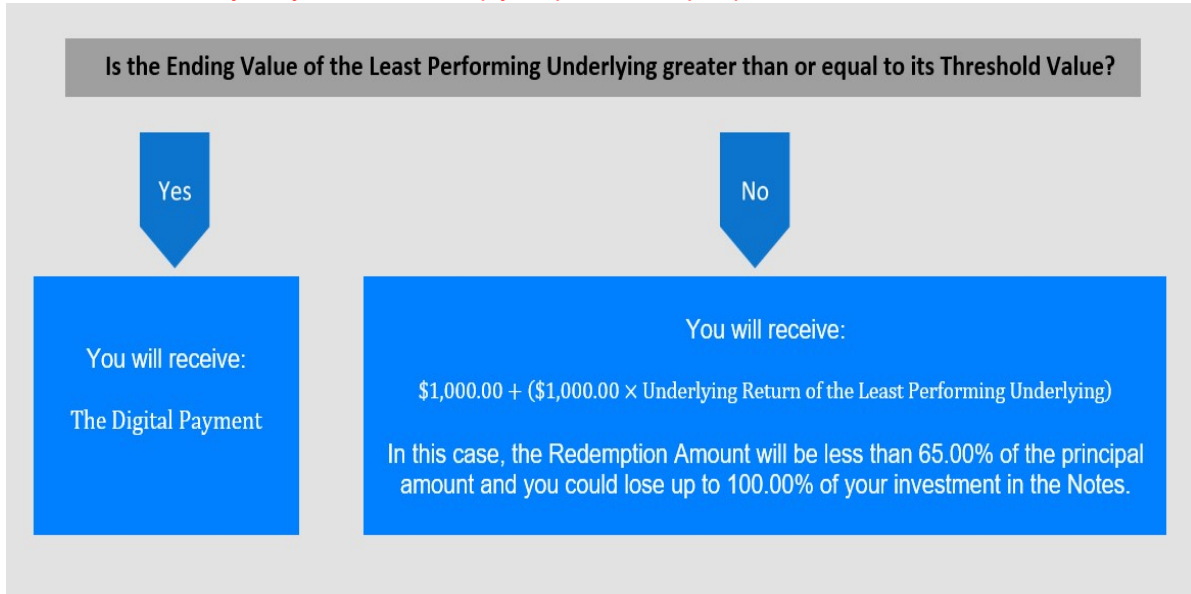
Is the Ending Value of the Least Performing Underlying greater than or equal to its Threshold Value?

Yes

No

You will receive:

The Digital Payment

You will receive:

$\$1,000.00 + (\$1,000.00 \times$ Underlying Return of the Least Performing Underlying$)$

In this case, the Redemption Amount will be less than 65.00% of the principal amount and you could lose up to 100.00% of your investment in the Notes.